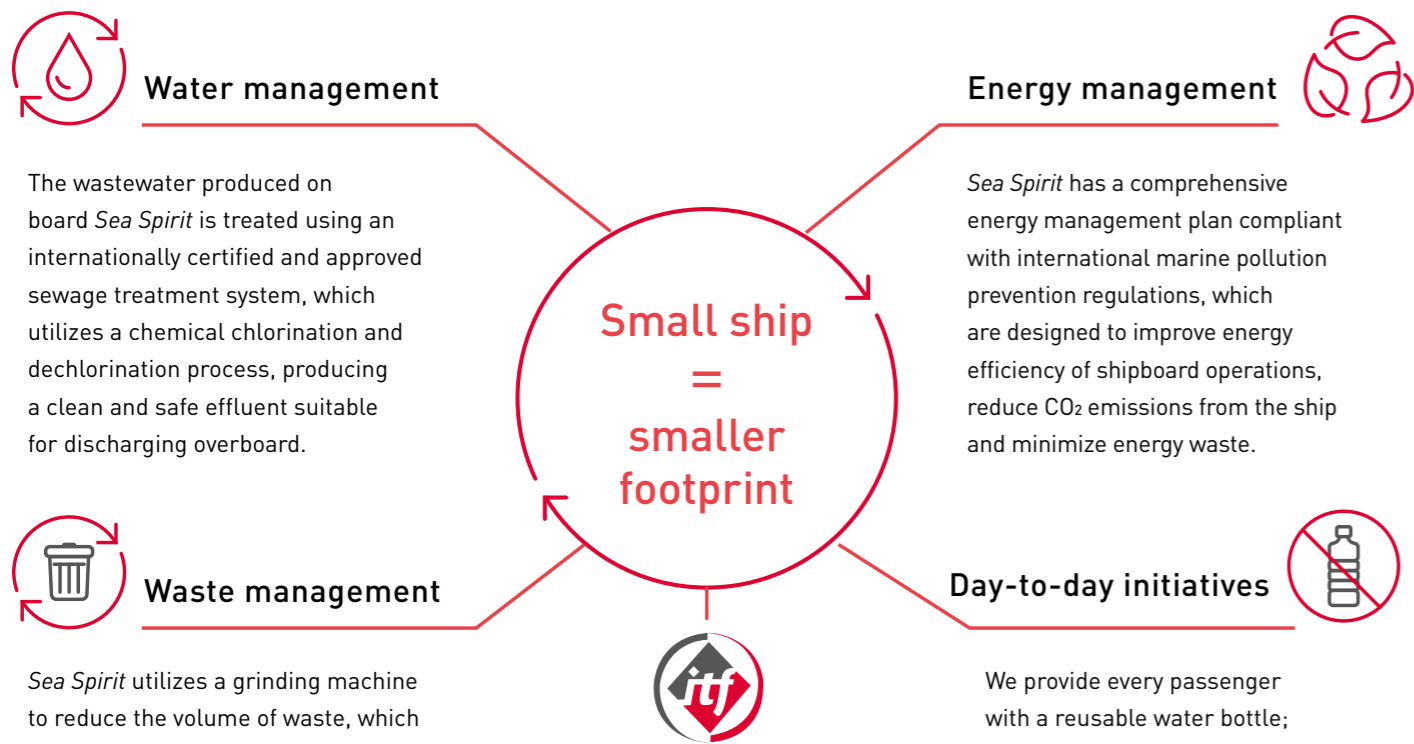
Water management

The wastewater produced on board *Sea Spirit* is treated using an internationally certified and approved sewage treatment system, which utilizes a chemical chlorination and dechlorination process, producing a clean and safe effluent suitable for discharging overboard.

Energy management

*Sea Spirit* has a comprehensive energy management plan compliant with international marine pollution prevention regulations, which are designed to improve energy efficiency of shipboard operations, reduce $CO_2$ emissions from the ship and minimize energy waste.

Small ship = smaller footprint

Waste management

*Sea Spirit* utilizes a grinding machine to reduce the volume of waste, which

itf

Day-to-day initiatives

We provide every passenger with a reusable water bottle;